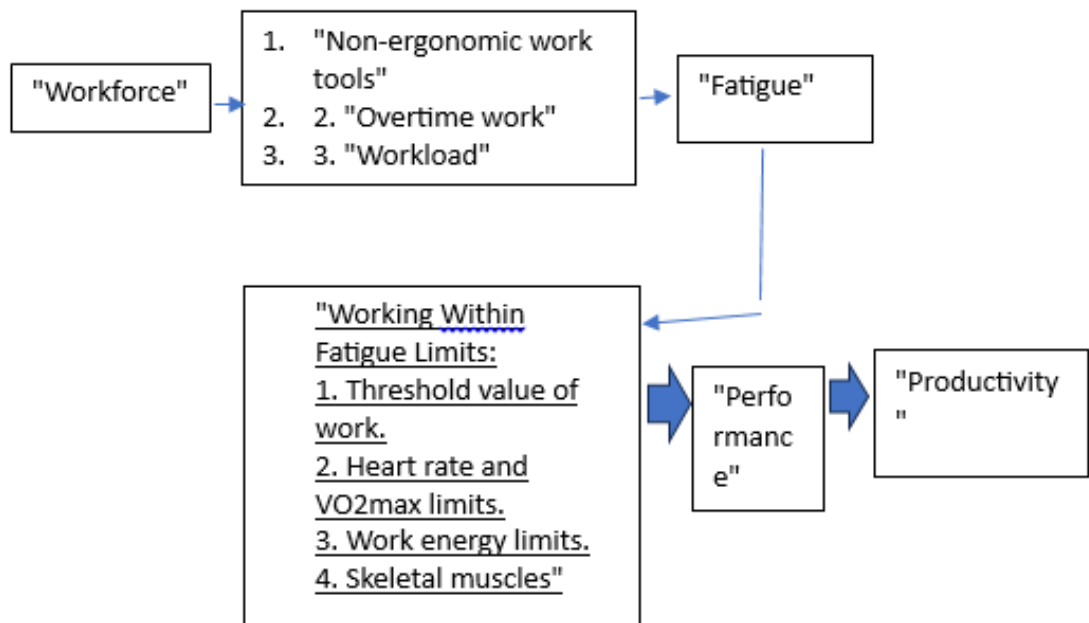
"Workforce"

1. "Non-ergonomic work tools"
2. 2. "Overtime work"
3. 3. "Workload"

"Fatigue"

"Working Within Fatigue Limits:
1. Threshold value of work.
2. Heart rate and VO2max limits.
3. Work energy limits.
4. Skeletal muscles"

"Perfo
rmanc
e"

"Productivity
"